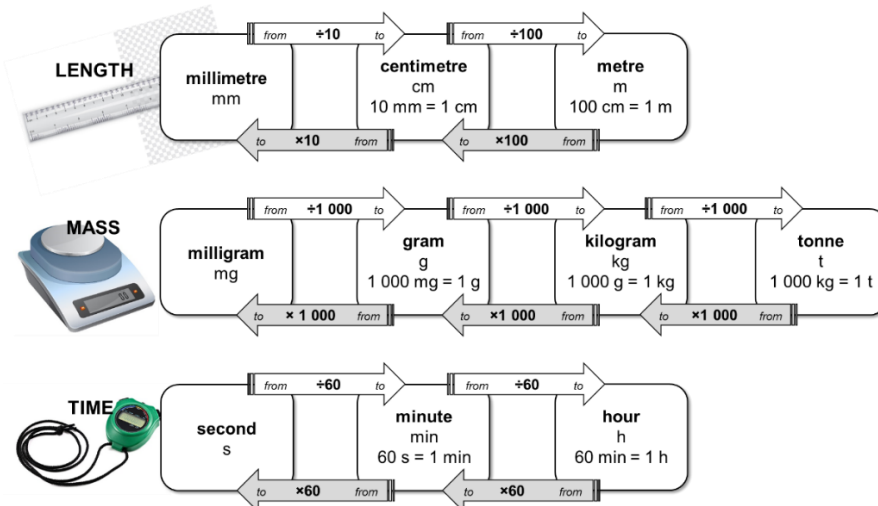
LENGTH

from ÷10 to

from ÷100 to

millimetre
mm

centimetre
cm
10 mm = 1 cm

metre
m
100 cm = 1 m

to ×10 from

to ×100 from

MASS

from ÷1 000 to

from ÷1 000 to

from ÷1 000 to

milligram
mg

gram
g
1 000 mg = 1 g

kilogram
kg
1 000 g = 1 kg

tonne
t
1 000 kg = 1 t

to × 1 000 from

to ×1 000 from

to ×1 000 from

TIME

from ÷60 to

from ÷60 to

second
s

minute
min
60 s = 1 min

hour
h
60 min = 1 h

to ×60 from

to ×60 from